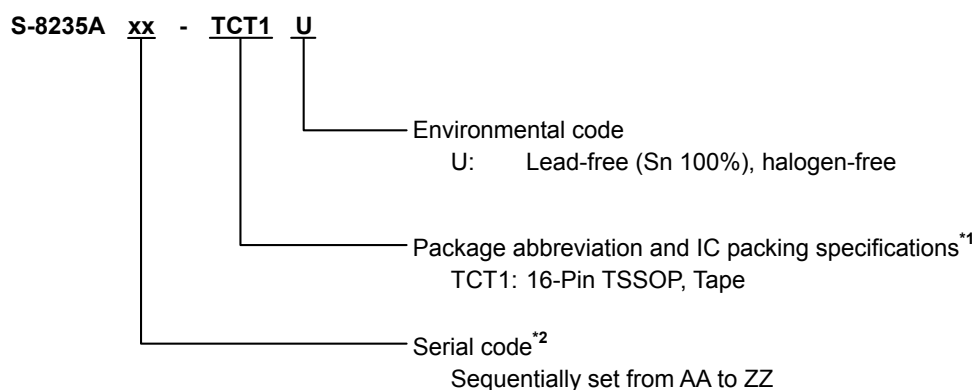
S-8235A xx - TCT1 U

Environmental code
U: Lead-free (Sn 100%), halogen-free

Package abbreviation and IC packing specifications$^{*1}$
TCT1: 16-Pin TSSOP, Tape

Serial code$^{*2}$
Sequentially set from AA to ZZ